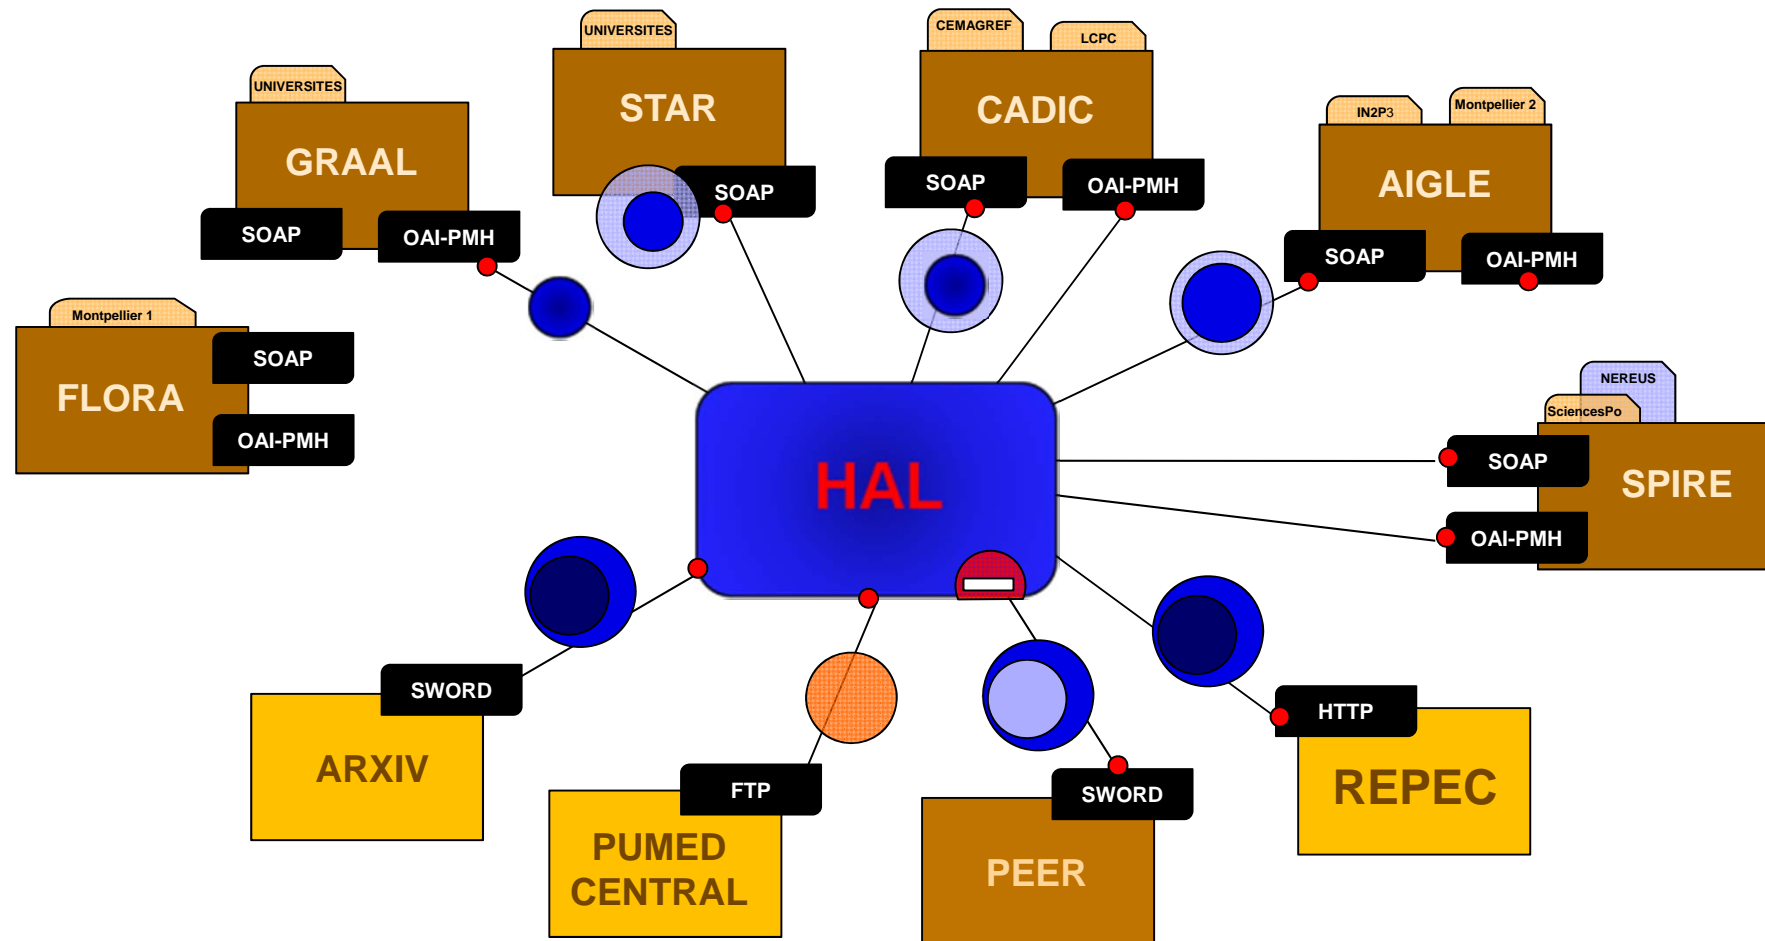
UNIVERSITES
STAR
SOAP

CEMAGREF
LCPC
CADIC
SOAP
OAI-PMH

UNIVERSITES
GRAAL
SOAP
OAI-PMH

IN2P3
Montpellier 2
AIGLE
SOAP
OAI-PMH

Montpellier 1
FLORA
SOAP
OAI-PMH

HAL

NEREUS
SciencesPo
SPIRE
SOAP
OAI-PMH

SWORD
ARXIV

FTP
PUMED CENTRAL

SWORD
PEER

HTTP
REPEC